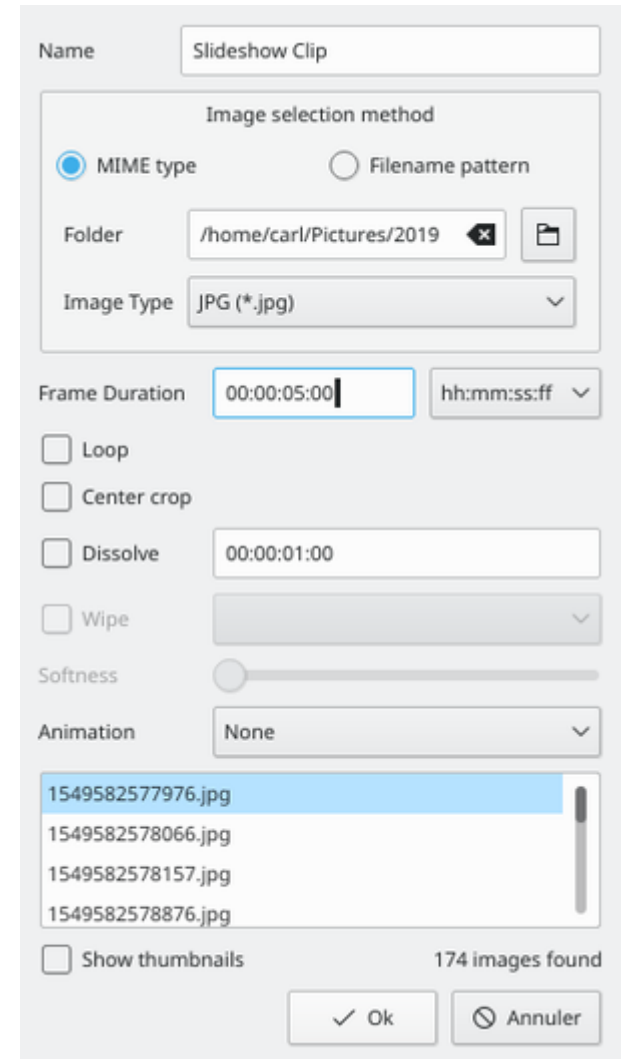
Name Slideshow Clip

Image selection method

MIME type

Filename pattern

Folder /home/carl/Pictures/2019

Image Type JPG (*.jpg)

Frame Duration 00:00:05:00 hh:mm:ss:ff

Loop

Center crop

Dissolve 00:00:01:00

Wipe

Softness

Animation None

1549582577976.jpg
1549582578066.jpg
1549582578157.jpg
1549582578876.jpg

Show thumbnails 174 images found

Ok Annuler